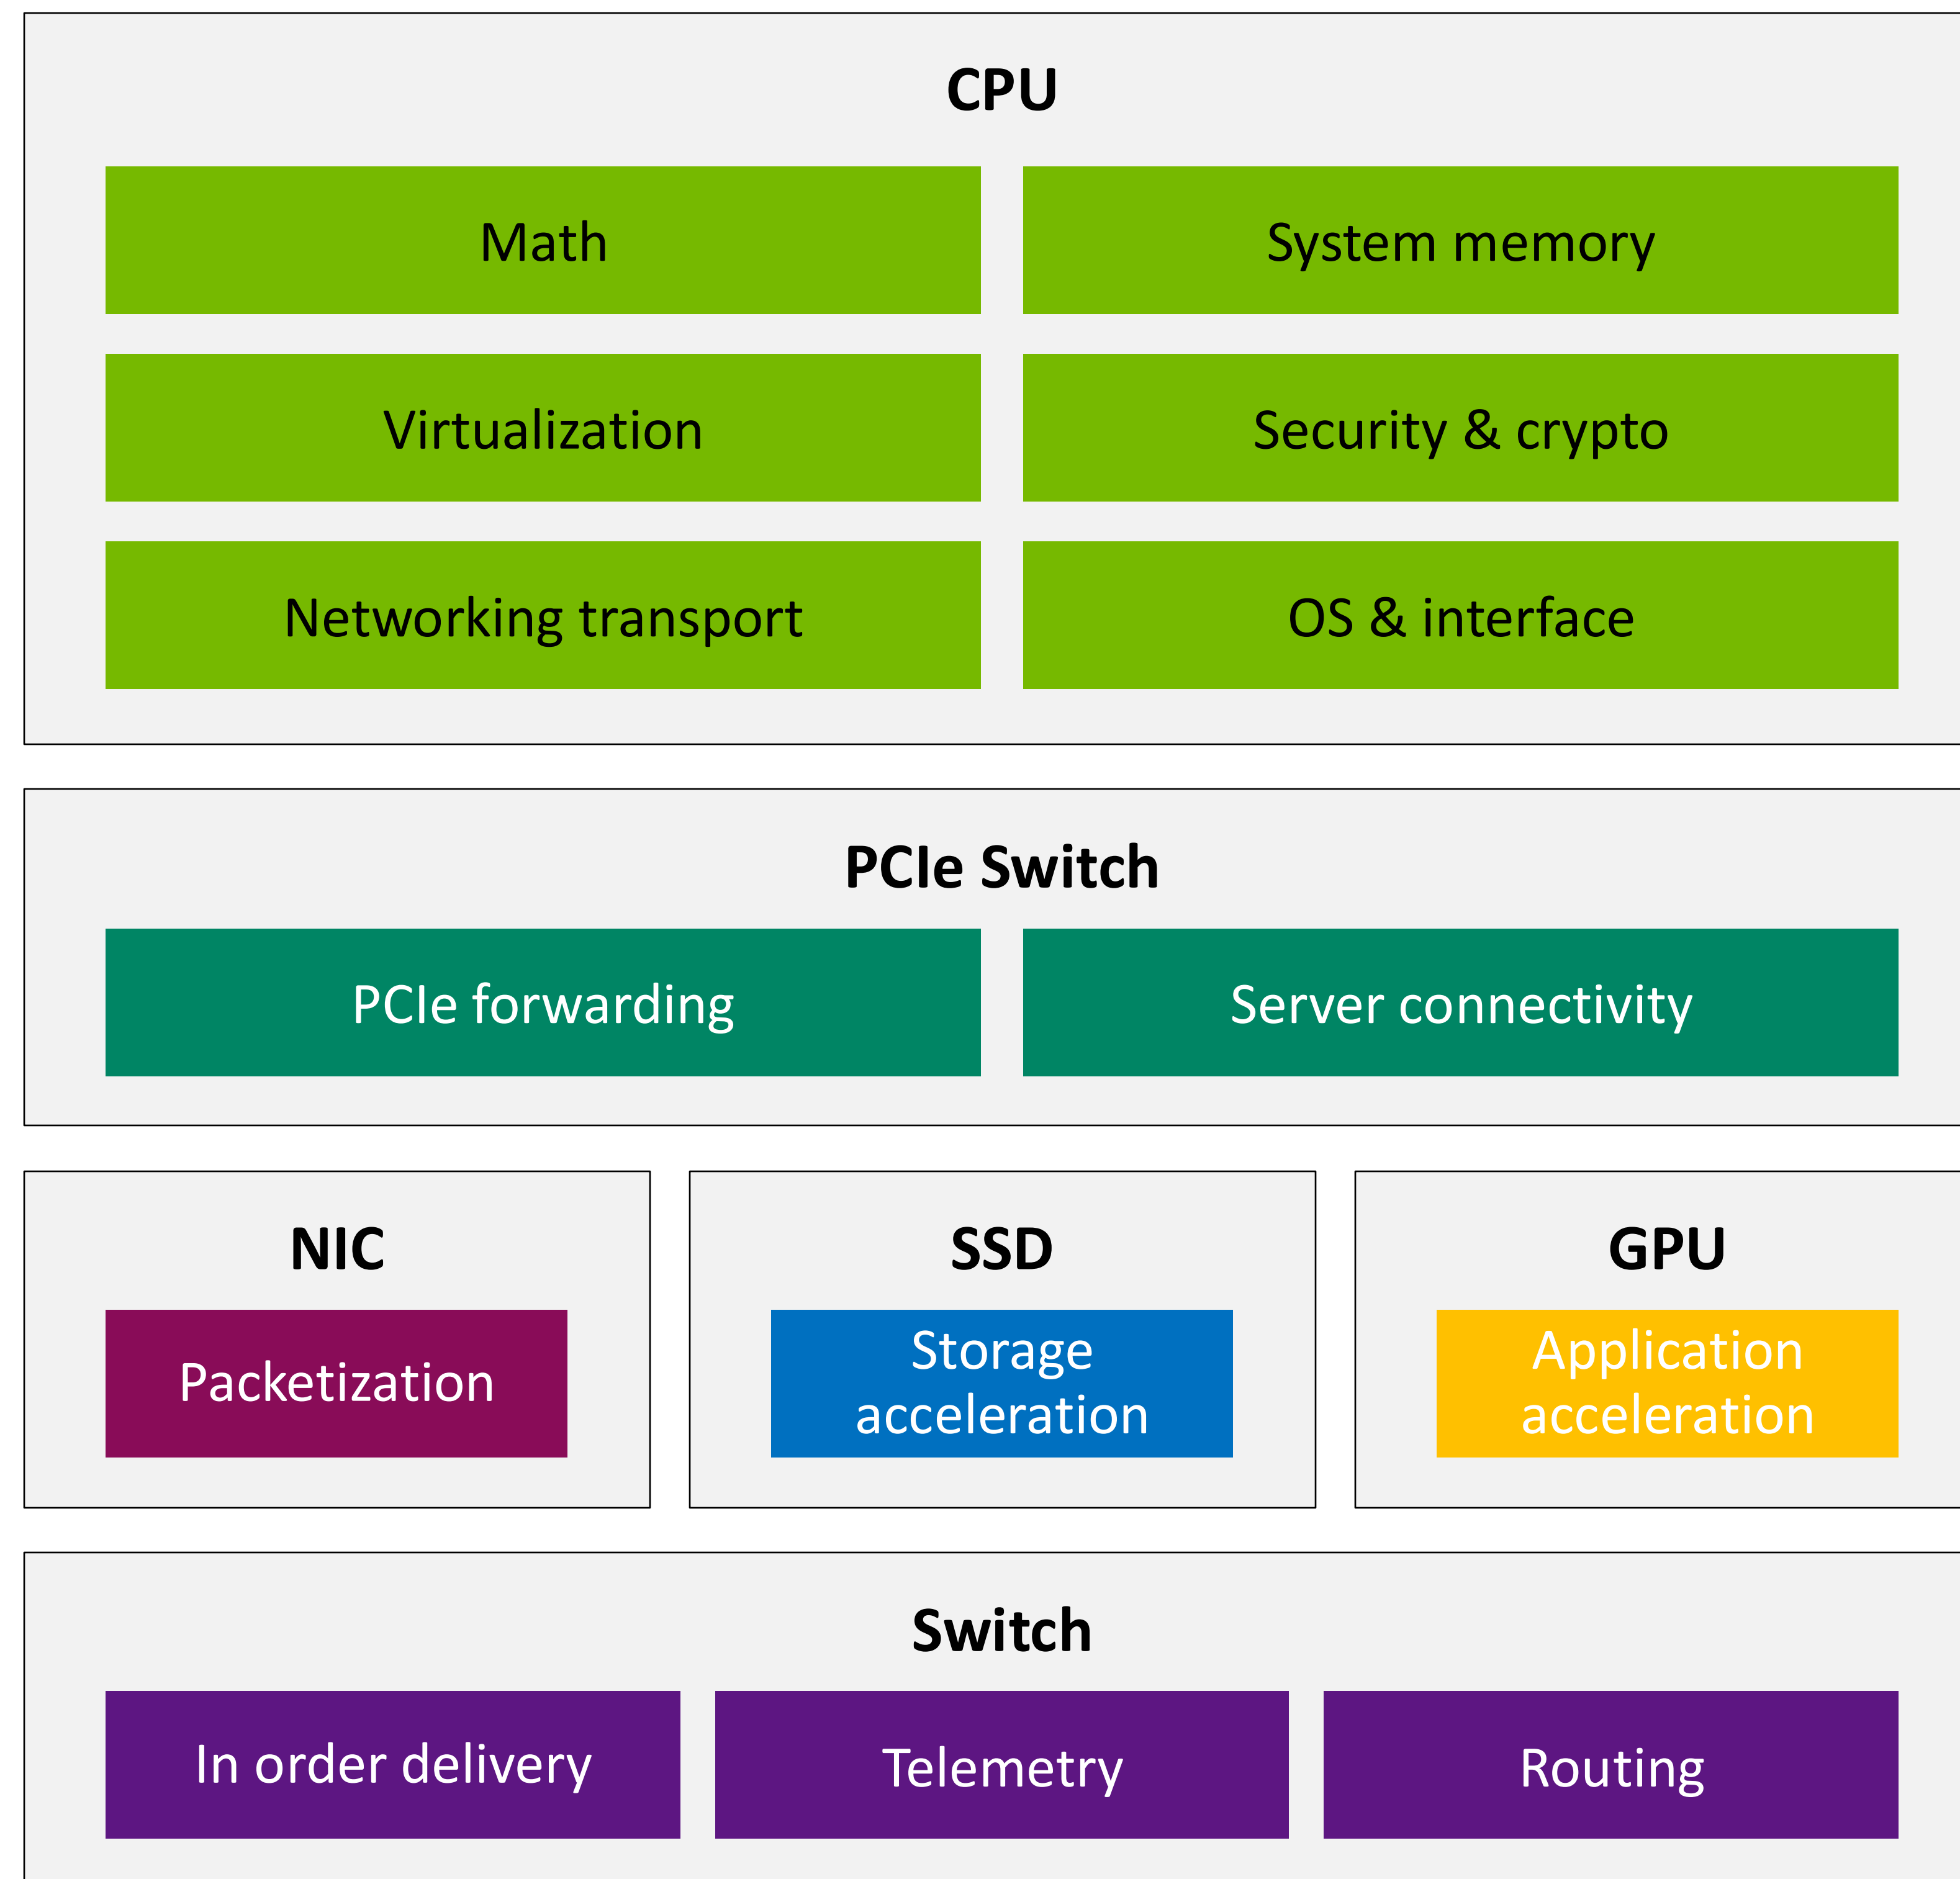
CPU

Math

System memory

Virtualization

Security & crypto

Networking transport

OS & interface

PCIe Switch

PCIe forwarding

Server connectivity

NIC

Packetization

SSD

Storage acceleration

GPU

Application acceleration

Switch

In order delivery

Telemetry

Routing